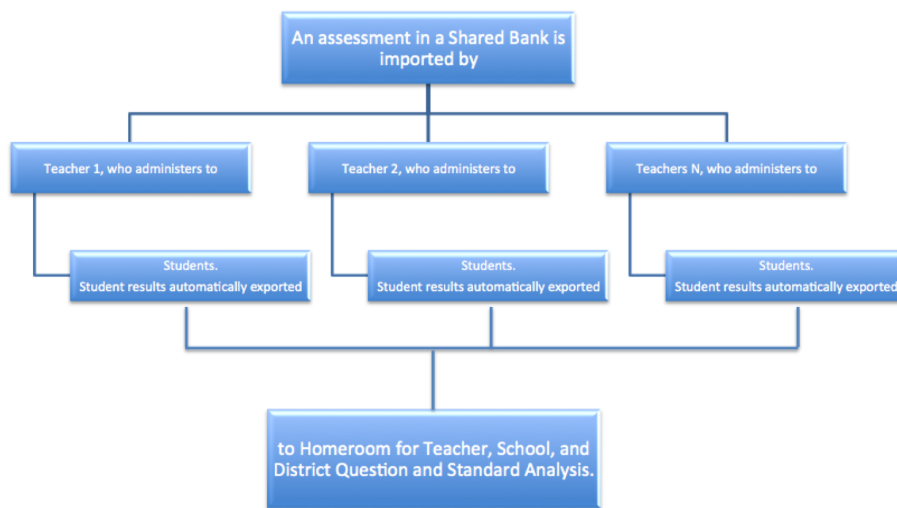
An assessment in a Shared Bank is imported by

Teacher 1, who administers to

Teacher 2, who administers to

Teachers N, who administers to

Students.
Student results automatically exported

Students.
Student results automatically exported

Students.
Student results automatically exported

to Homeroom for Teacher, School, and District Question and Standard Analysis.